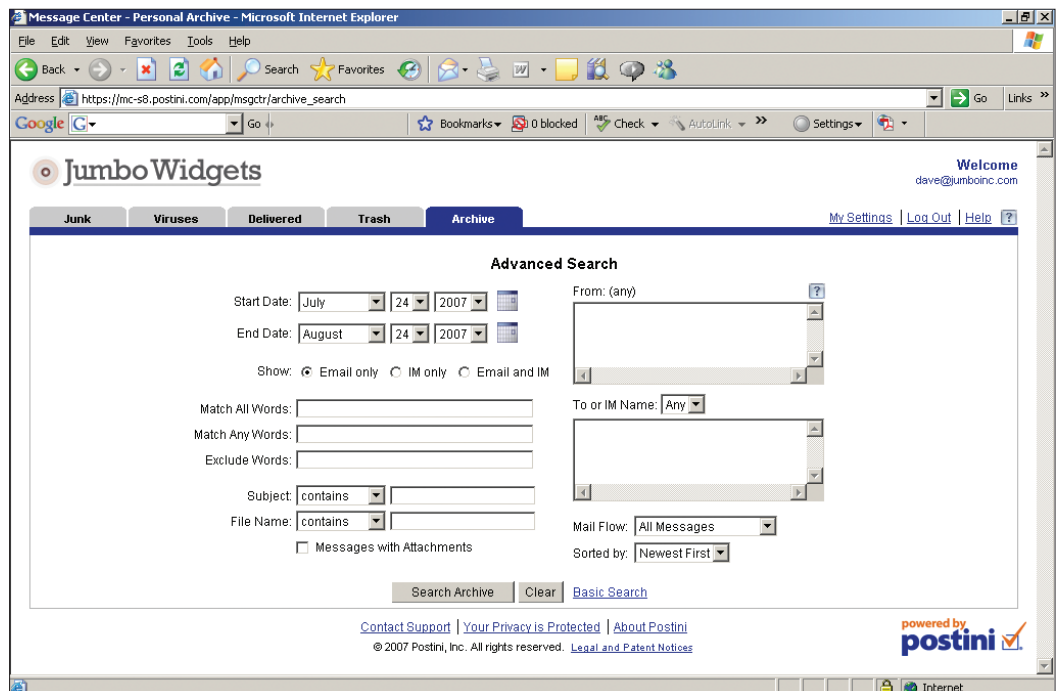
Message Center - Personal Archive - Microsoft Internet Explorer

File Edit View Favorites Tools Help

Back Search Favorites

Address https://mc-s8.postini.com/app/msgctr/archive_search Go Links

Google Go Bookmarks 0 blocked Check AutoLink Settings

JumboWidgets

Welcome
dave@jumboinc.com

Junk | Viruses | Delivered | Trash | Archive

My Settings | Log Out | Help ?

Advanced Search

Start Date: July 24 2007

End Date: August 24 2007

Show: Email only IM only Email and IM

Match All Words:

Match Any Words:

Exclude Words:

Subject: contains

File Name: contains

Messages with Attachments

From: (any) ?

To or IM Name: Any

Mail Flow: All Messages

Sorted by: Newest First

Search Archive Clear Basic Search

Contact Support | Your Privacy is Protected | About Postini

© 2007 Postini, Inc. All rights reserved. Legal and Patent Notices

powered by postini

Internet